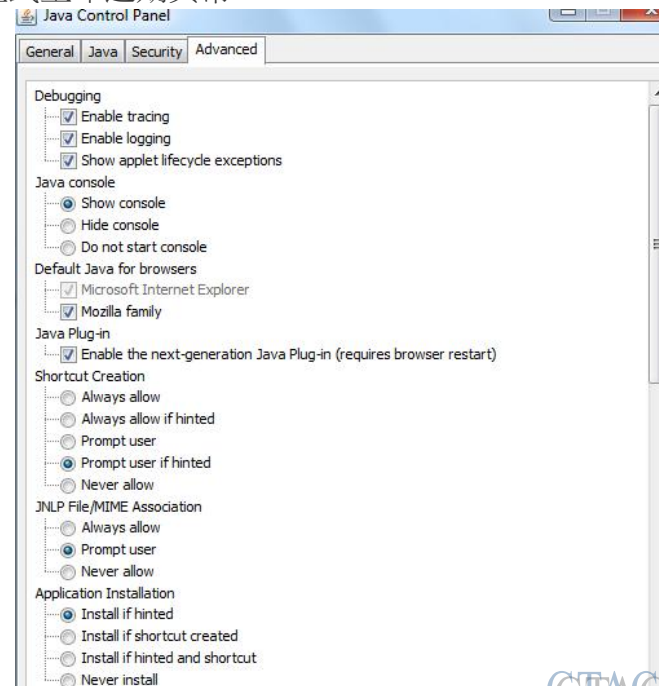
Java Control Panel

General | Java | Security | Advanced

Debugging
Enable tracing
Enable logging
Show applet lifecycle exceptions
Java console
Show console
Hide console
Do not start console
Default Java for browsers
Microsoft Internet Explorer
Mozilla family
Java Plug-in
Enable the next-generation Java Plug-in (requires browser restart)
Shortcut Creation
Always allow
Always allow if hinted
Prompt user
Prompt user if hinted
Never allow
JNLP File/MIME Association
Always allow
Prompt user
Never allow
Application Installation
Install if hinted
Install if shortcut created
Install if hinted and shortcut
Never install